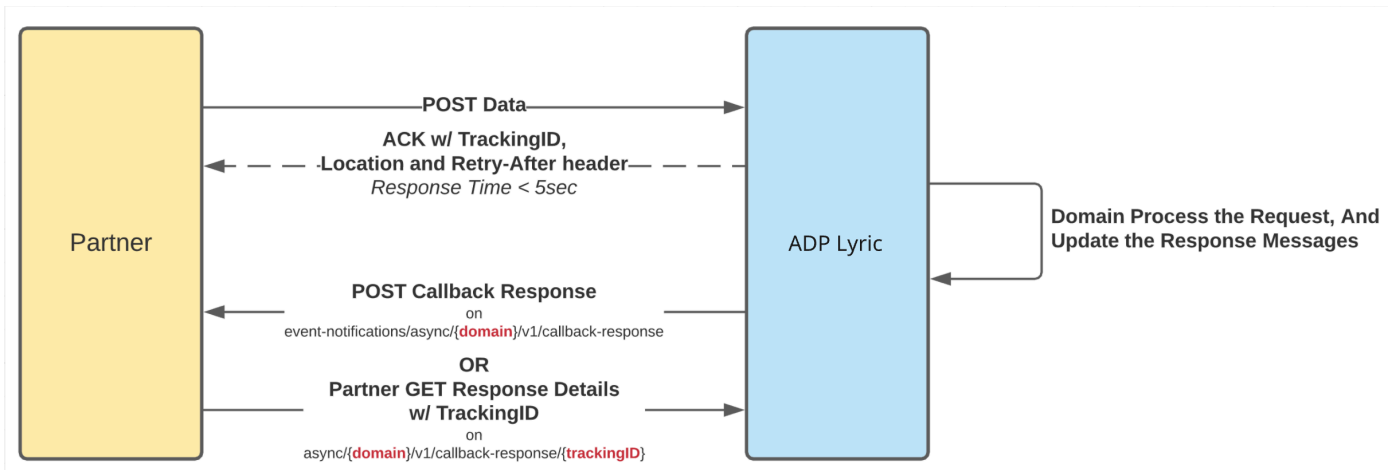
Partner

POST Data

ACK w/ TrackingID, Location and Retry-After header
Response Time < 5sec

ADP Lyric

Domain Process the Request, And Update the Response Messages

POST Callback Response
on
event-notifications/async/{domain}/v1/callback-response

OR

Partner GET Response Details w/ TrackingID
on
async/{domain}/v1/callback-response/{trackingID}